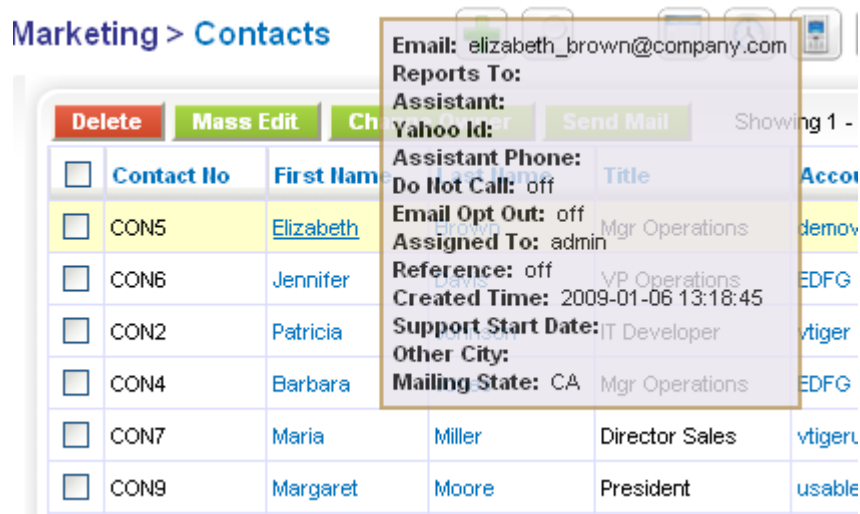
Marketing > Contacts

Delete | Mass Edit | Cha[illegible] | Send Mail | Showing 1 -

Email: elizabeth_brown@company.com
Reports To:
Assistant:
Yahoo Id:
Assistant Phone:
Do Not Call: off
Email Opt Out: off
Assigned To: admin
Reference: off
Created Time: 2009-01-06 13:18:45
Support Start Date:
Other City:
Mailing State: CA

| | Contact No | First Name | Last Name | Title | Accou |
|---|---|---|---|---|---|
| | CON5 | Elizabeth | Brown | Mgr Operations | demov |
| | CON6 | Jennifer | Davis | VP Operations | EDFG |
| | CON2 | Patricia | Johnson | IT Developer | vtiger |
| | CON4 | Barbara | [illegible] | Mgr Operations | EDFG |
| | CON7 | Maria | Miller | Director Sales | vtigeru |
| | CON9 | Margaret | Moore | President | usable |